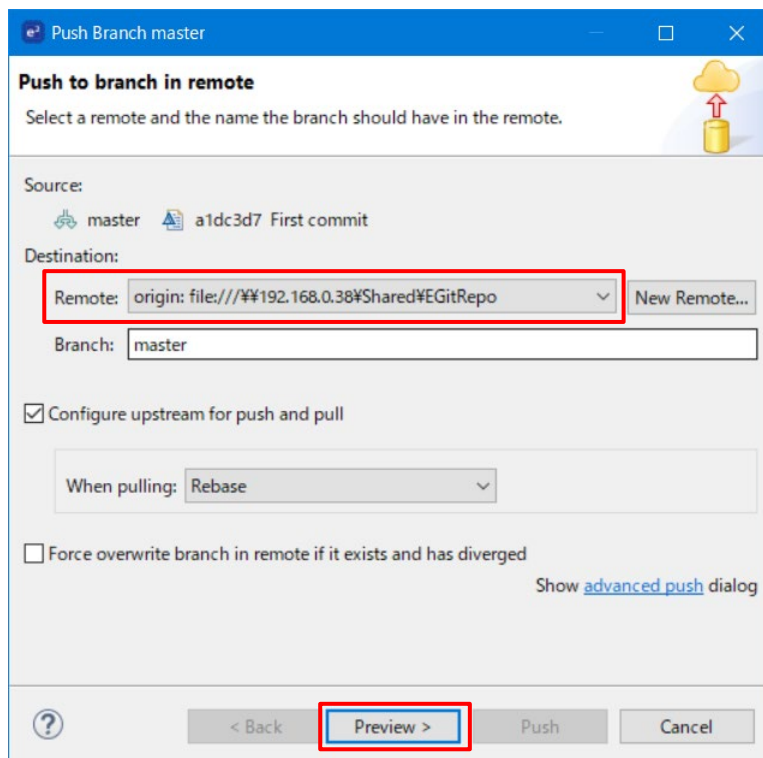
Push Branch master

Push to branch in remote

Select a remote and the name the branch should have in the remote.

Source:

master a1dc3d7 First commit

Destination:

Remote: origin: file:///¥¥192.168.0.38¥Shared¥EGitRepo

New Remote...

Branch: master

Configure upstream for push and pull

When pulling: Rebase

Force overwrite branch in remote if it exists and has diverged

Show advanced push dialog

?

< Back

Preview >

Push

Cancel